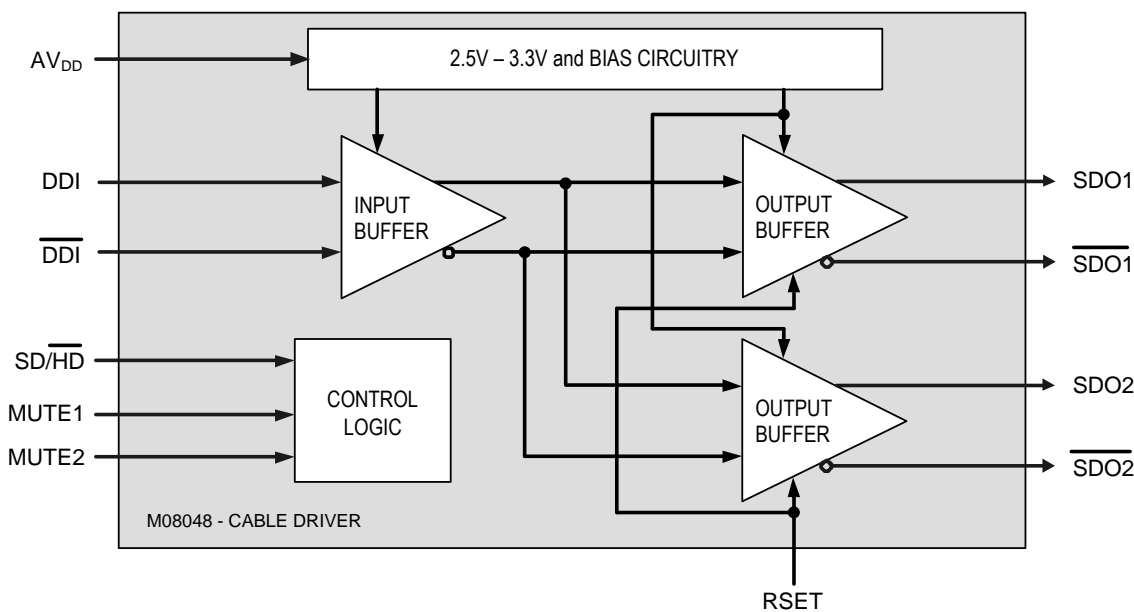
$AV_{DD}$

2.5V – 3.3V and BIAS CIRCUITRY

DDI

$\overline{DDI}$

INPUT BUFFER

OUTPUT BUFFER

SDO1

$\overline{SDO1}$

SD/$\overline{HD}$

MUTE1

MUTE2

CONTROL LOGIC

OUTPUT BUFFER

SDO2

$\overline{SDO2}$

M08048 - CABLE DRIVER

RSET